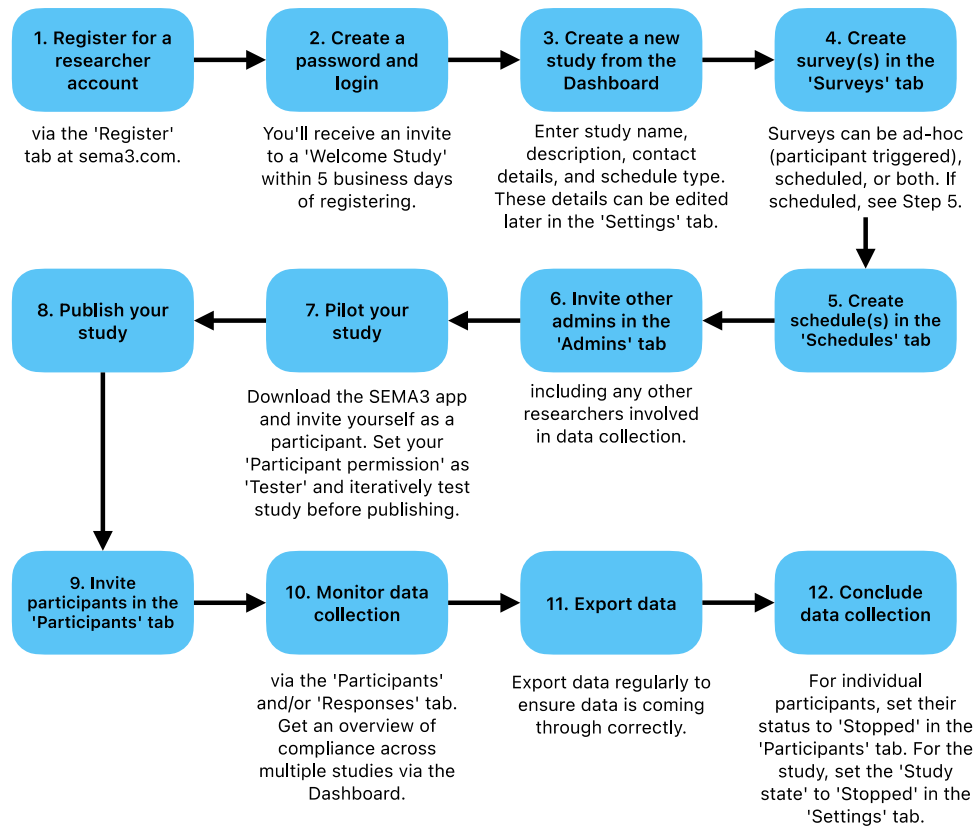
1. Register for a researcher account

via the 'Register' tab at sema3.com.

2. Create a password and login

You'll receive an invite to a 'Welcome Study' within 5 business days of registering.

3. Create a new study from the Dashboard

Enter study name, description, contact details, and schedule type. These details can be edited later in the 'Settings' tab.

4. Create survey(s) in the 'Surveys' tab

Surveys can be ad-hoc (participant triggered), scheduled, or both. If scheduled, see Step 5.

5. Create schedule(s) in the 'Schedules' tab

6. Invite other admins in the 'Admins' tab

including any other researchers involved in data collection.

7. Pilot your study

Download the SEMA3 app and invite yourself as a participant. Set your 'Participant permission' as 'Tester' and iteratively test study before publishing.

8. Publish your study

9. Invite participants in the 'Participants' tab

10. Monitor data collection

via the 'Participants' and/or 'Responses' tab. Get an overview of compliance across multiple studies via the Dashboard.

11. Export data

Export data regularly to ensure data is coming through correctly.

12. Conclude data collection

For individual participants, set their status to 'Stopped' in the 'Participants' tab. For the study, set the 'Study state' to 'Stopped' in the 'Settings' tab.